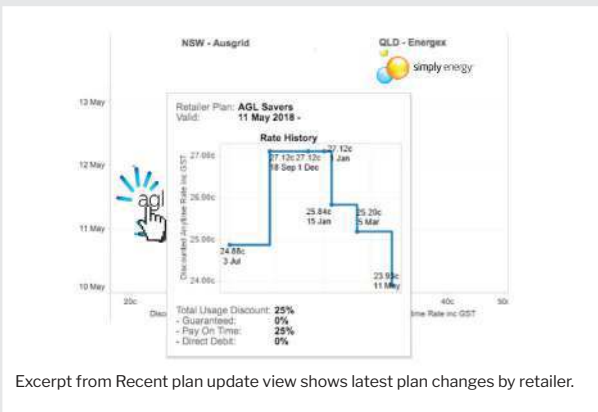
NSW - Ausgrid

QLD - Energex

simply energy

13 May

12 May

11 May

10 May

agl

Retailer Plan: AGL Savers
Valid: 11 May 2018 -

Rate History

Discounted Anytime Rate inc GST

27.00c

26.00c

25.00c

24.00c

27.12c 27.12c
18 Sep 1 Dec

27.12c
1 Jan

25.84c
15 Jan

25.20c
5 Mar

24.88c
3 Jul

23.9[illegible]c
11 May

20c

Disc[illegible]

40c

50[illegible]

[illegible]ime Rate inc GST

Total Usage Discount: 25%
- Guaranteed: 0%
- Pay On Time: 25%
- Direct Debit: 0%

Excerpt from Recent plan update view shows latest plan changes by retailer.